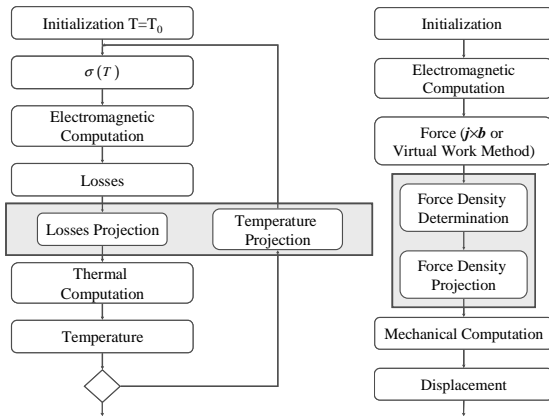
Initialization $T=T_0$

$\sigma(T)$

Electromagnetic Computation

Losses

Losses Projection

Temperature Projection

Thermal Computation

Temperature

Initialization

Electromagnetic Computation

Force ($\boldsymbol{j}\times\boldsymbol{b}$ or Virtual Work Method)

Force Density Determination

Force Density Projection

Mechanical Computation

Displacement